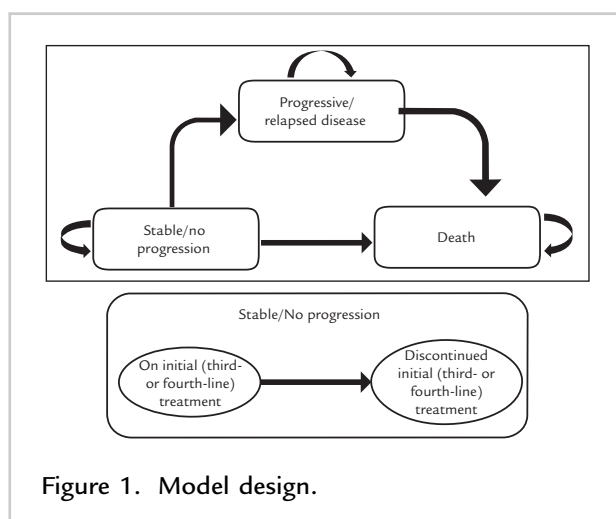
Progressive/ relapsed disease

Stable/no progression

Death

Stable/No progression

On initial (third- or fourth-line) treatment

Discontinued initial (third- or fourth-line) treatment

Figure 1. Model design.